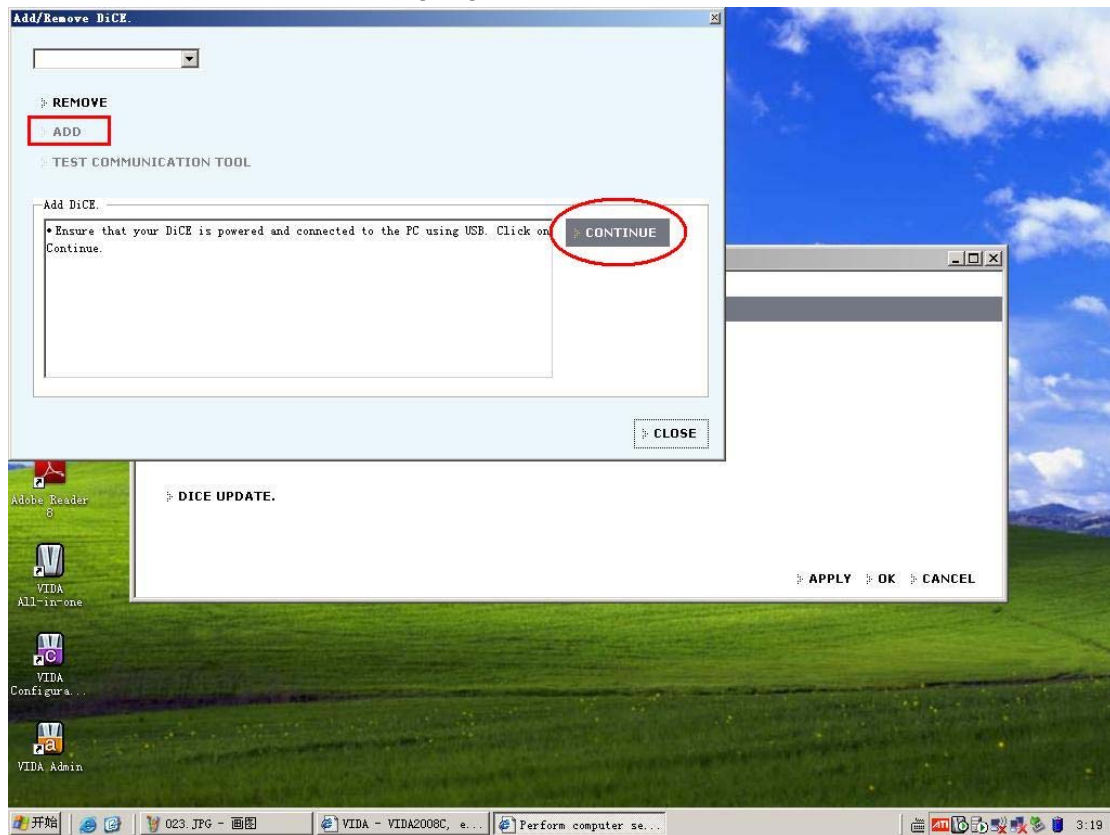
Add/Remove DiCE.

REMOVE

ADD

TEST COMMUNICATION TOOL

Add DiCE.

• Ensure that your DiCE is powered and connected to the PC using USB. Click on Continue.

CONTINUE

CLOSE

DICE UPDATE.

APPLY OK CANCEL

Adobe Reader 8

VIDA All-in-one

VIDA Configura...

VIDA Admin

开始

023.JPG - 画图

VIDA - VIDA2008C, e...

Perform computer se...

3:19